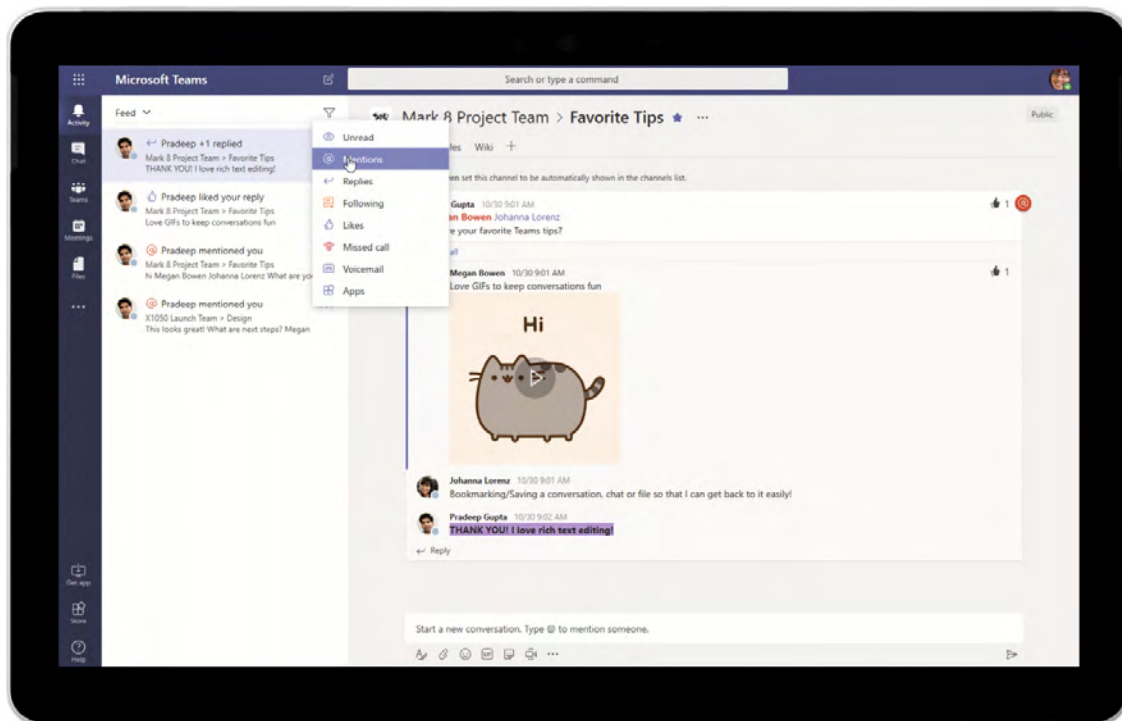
Microsoft Teams

Search or type a command

Activity
Chat
Teams
Meetings
Files
...

Feed

Pradeep +1 replied
Mark 8 Project Team > Favorite Tips
THANK YOU! I love rich text editing!

Pradeep liked your reply
Mark 8 Project Team > Favorite Tips
Love GIFs to keep conversations fun

Pradeep mentioned you
Mark 8 Project Team > Favorite Tips
hi Megan Bowen Johanna Lorenz What are yo

Pradeep mentioned you
X1050 Launch Team > Design
This looks great! What are next steps? Megan

Unread
Mentions
Replies
Following
Likes
Missed call
Voicemail
Apps

Mark 8 Project Team > Favorite Tips ...

Public

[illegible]les Wiki +

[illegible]en set this channel to be automatically shown in the channels list.

Gupta 10/30 9:01 AM
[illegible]an Bowen Johanna Lorenz
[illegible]e your favorite Teams tips?

1

Megan Bowen 10/30 9:01 AM
Love GIFs to keep conversations fun

1

Hi

Johanna Lorenz 10/30 9:01 AM
Bookmarking/Saving a conversation, chat or file so that I can get back to it easily!

Pradeep Gupta 10/30 9:02 AM
THANK YOU! I love rich text editing!

Reply

Start a new conversation. Type @ to mention someone.

Get app
Store
Help